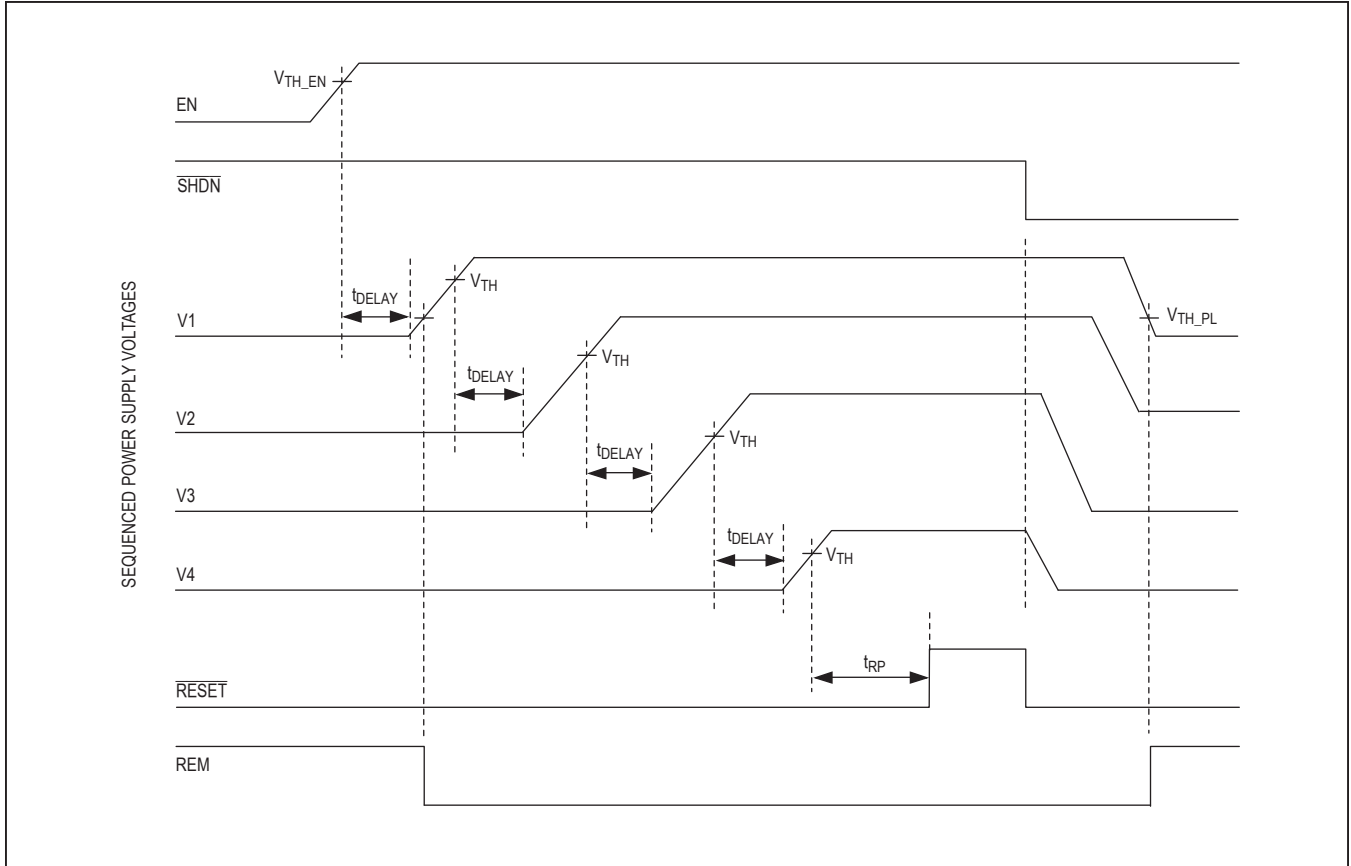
$V_{TH\_EN}$

EN

$\overline{SHDN}$

SEQUENCED POWER SUPPLY VOLTAGES

$t_{DELAY}$

$V_{TH}$

V1

$V_{TH\_PL}$

$t_{DELAY}$

$V_{TH}$

V2

$t_{DELAY}$

$V_{TH}$

V3

$t_{DELAY}$

$V_{TH}$

V4

$t_{RP}$

$\overline{RESET}$

REM